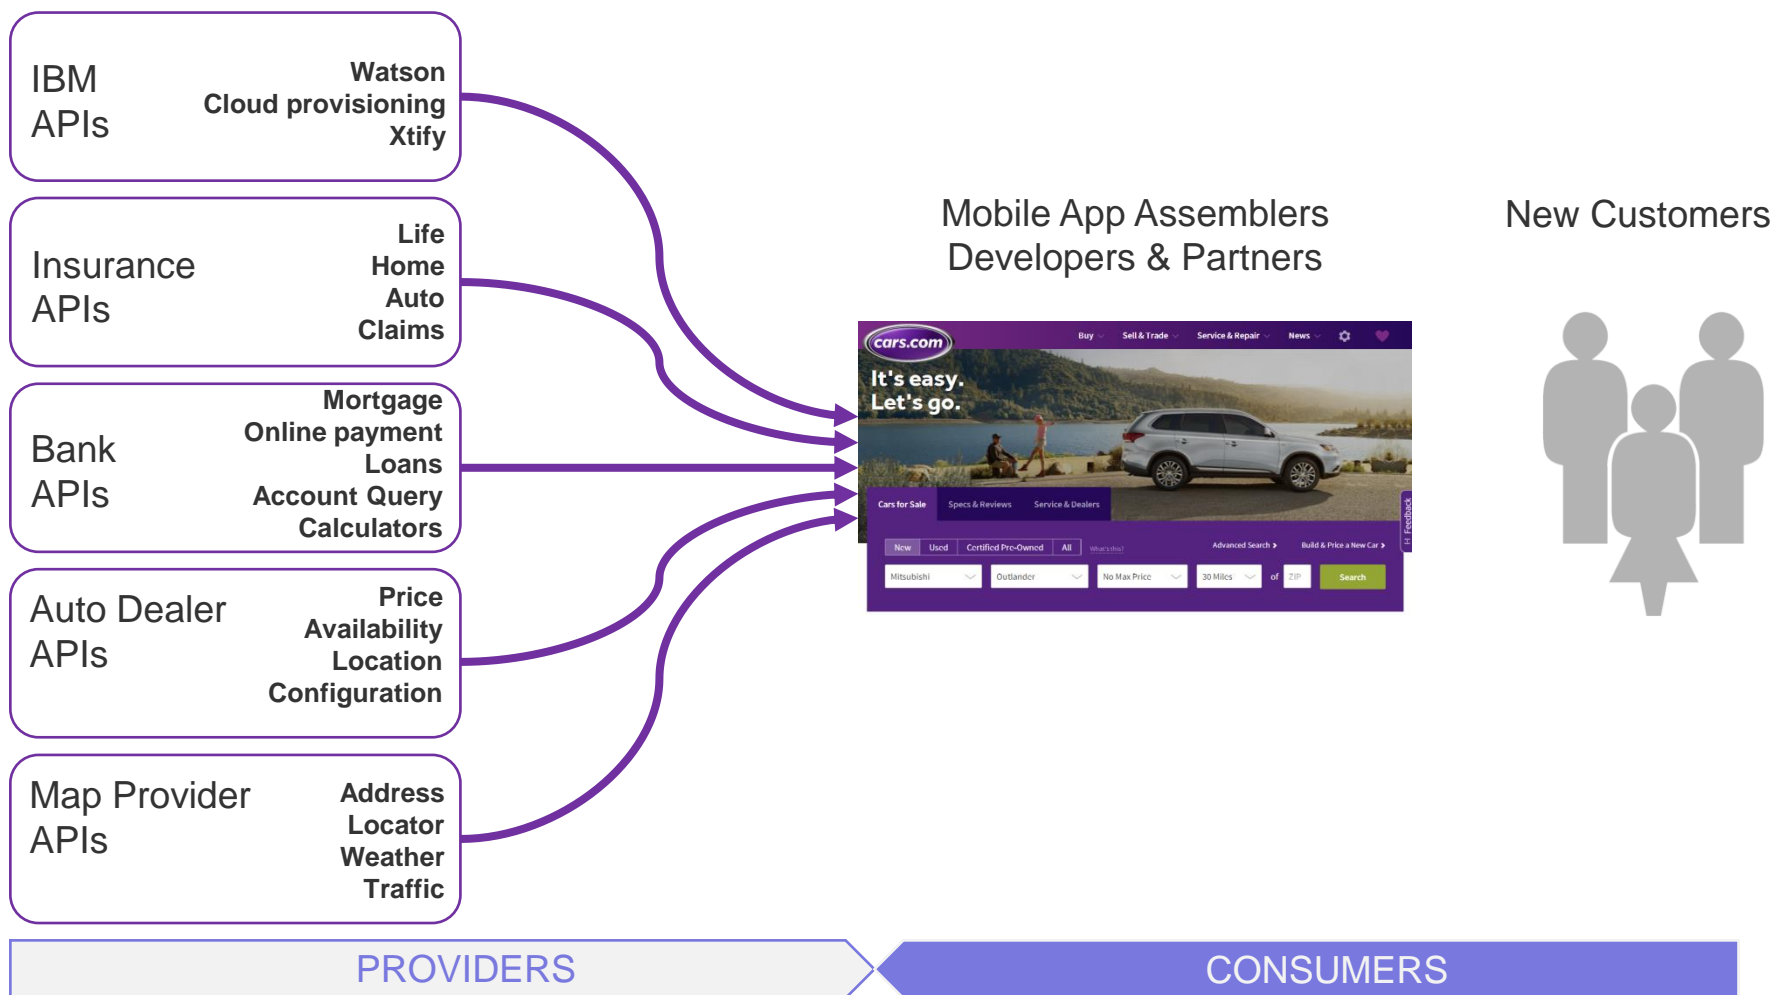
IBM APIs
Watson
Cloud provisioning
Xtify

Insurance APIs
Life
Home
Auto
Claims

Bank APIs
Mortgage
Online payment
Loans
Account Query
Calculators

Auto Dealer APIs
Price
Availability
Location
Configuration

Map Provider APIs
Address
Locator
Weather
Traffic

Mobile App Assemblers
Developers & Partners

New Customers

cars.com
Buy
Sell & Trade
Service & Repair
News
It's easy.
Let's go.
Cars for Sale
Specs & Reviews
Service & Dealers
New
Used
Certified Pre-Owned
All
What's this?
Advanced Search
Build & Price a New Car
Mitsubishi
Outlander
No Max Price
30 Miles
of
ZIP
Search
Feedback

PROVIDERS
CONSUMERS